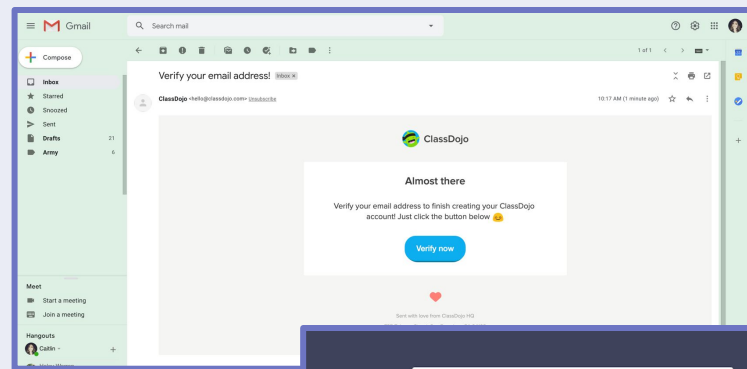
Gmail

Search mail

Compose

Inbox
Starred
Snoozed
Sent
Drafts 21
Army 6

Meet
Start a meeting
Join a meeting

Hangouts
Caitlin

1 of 1

Verify your email address! Inbox ×

ClassDojo <hello@classdojo.com> Unsubscribe

10:17 AM (1 minute ago)

ClassDojo

Almost there

Verify your email address to finish creating your ClassDojo account! Just click the button below 😊

Verify now

Sent with love from ClassDojo HQ
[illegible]